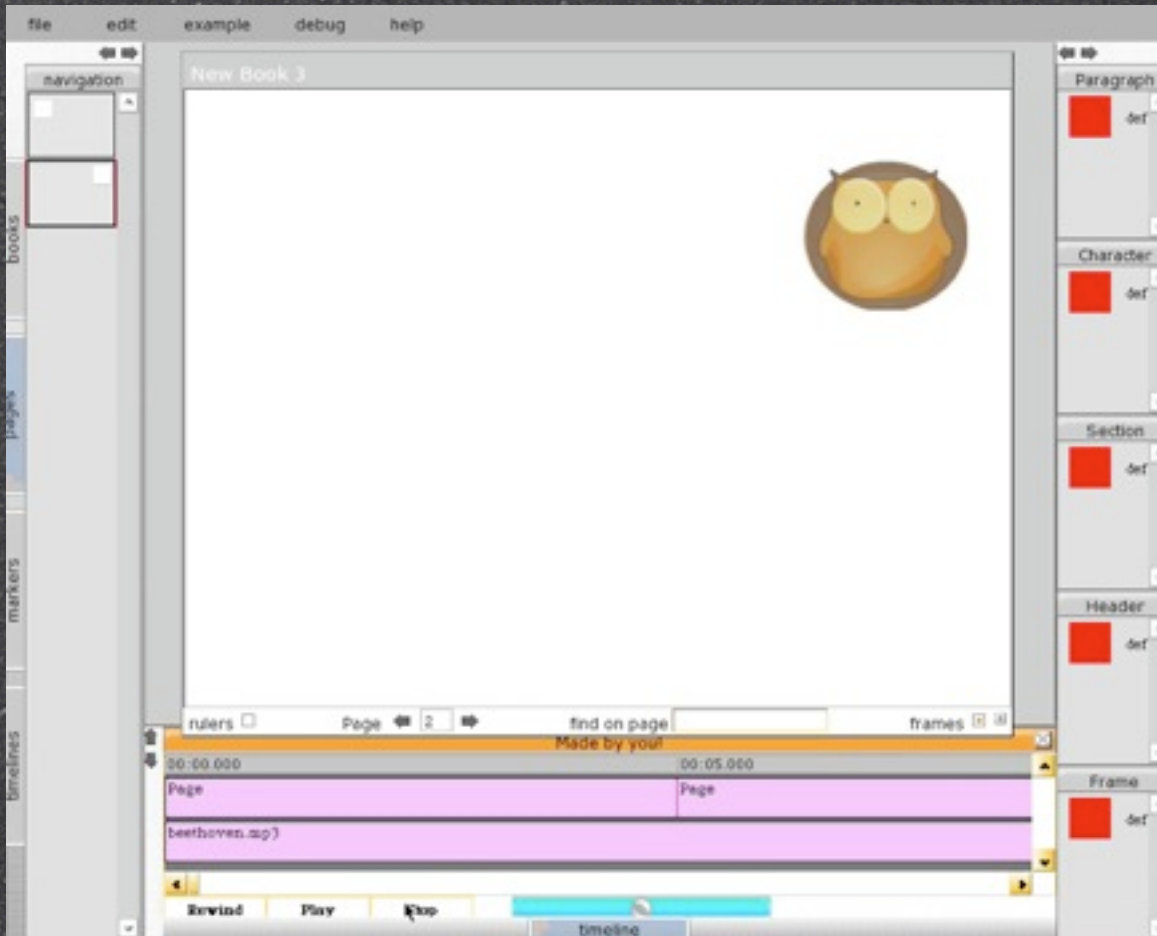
file edit example debug help

navigation

books

pages

markers

timelines

New Book 3

rulers Page 2 find on page frames

Made by you!

00:00.000

00:05.000

Page

Page

beethoven.mp3

Rewind Play Stop

timeline

Paragraph

def

Character

def

Section

def

Header

def

Frame

def